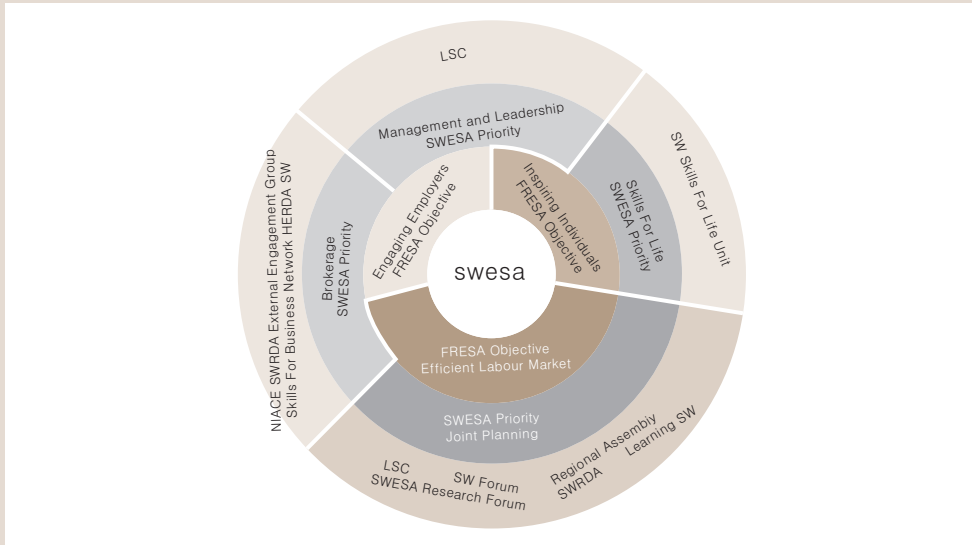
LSC

Management and Leadership
SWESA Priority

SW Skills For Life Unit

Skills For Life
SWESA Priority

Inspiring Individuals
FRESA Objective

Engaging Employers
FRESA Objective

NIACE SWRDA External Engagement Group
Skills For Business Network HERDA SW

Brokerage
SWESA Priority

swesa

FRESA Objective
Efficient Labour Market

SWESA Priority
Joint Planning

LSC
SWESA Research Forum

SW Forum

Regional Assembly
SWRDA

Learning SW